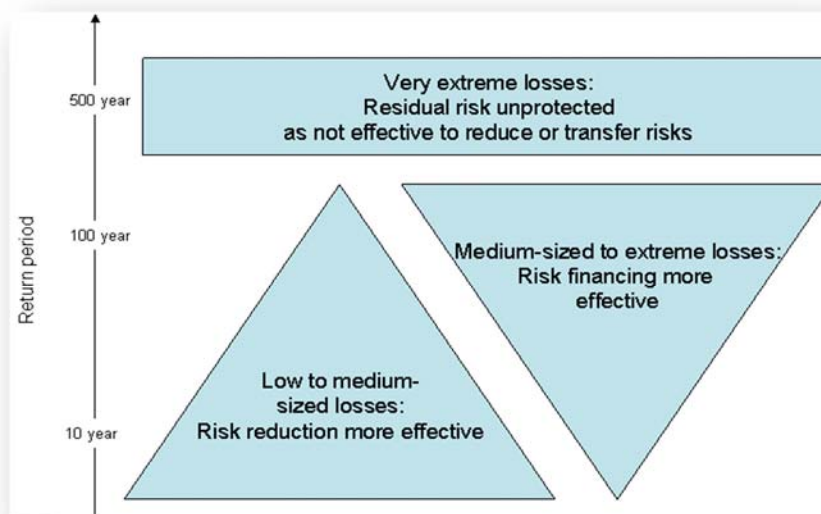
500 year

Very extreme losses:
Residual risk unprotected
as not effective to reduce or transfer risks

Return period

100 year

Medium-sized to extreme losses:
Risk financing more effective

Low to medium-sized losses:
Risk reduction more effective

10 year